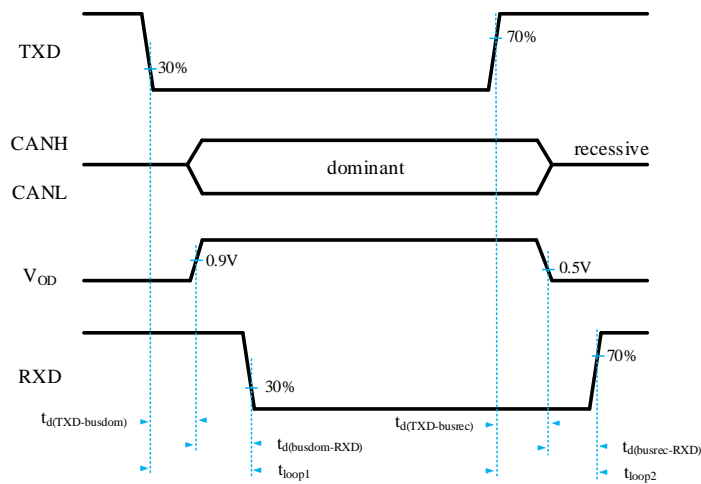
TXD

30%

70%

CANH

dominant

recessive

CANL

$V_{OD}$

0.9V

0.5V

RXD

30%

70%

$t_{d(TXD\text{-}busdom)}$

$t_{d(TXD\text{-}busrec)}$

$t_{d(busdom\text{-}RXD)}$

$t_{d(busrec\text{-}RXD)}$

$t_{loop1}$

$t_{loop2}$